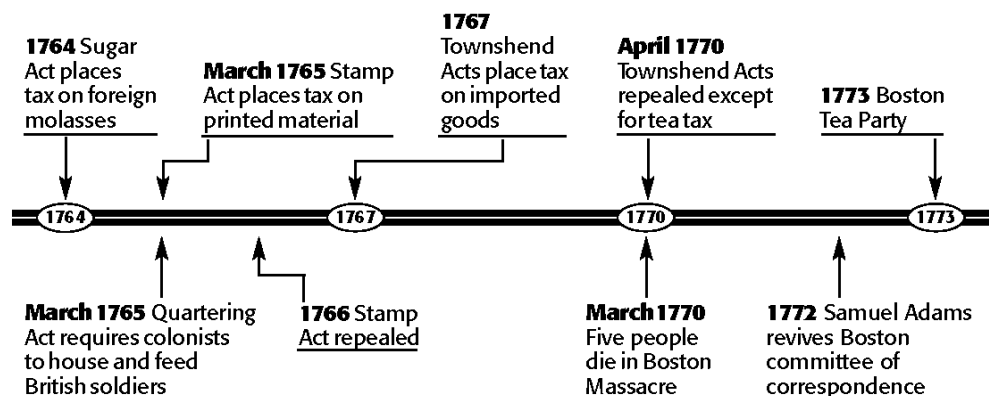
**1764** Sugar Act places tax on foreign molasses

**March 1765** Stamp Act places tax on printed material

**1767** Townshend Acts place tax on imported goods

**April 1770** Townshend Acts repealed except for tea tax

**1773** Boston Tea Party

1764

1767

1770

1773

**March 1765** Quartering Act requires colonists to house and feed British soldiers

**1766** Stamp Act repealed

**March 1770** Five people die in Boston Massacre

**1772** Samuel Adams revives Boston committee of correspondence